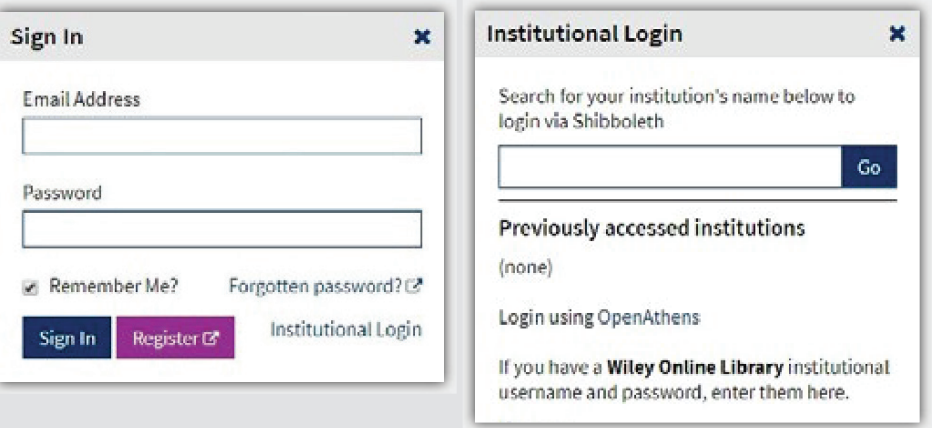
Sign In

Email Address

Password

Remember Me?

Forgotten password?

Sign In

Register

Institutional Login

Institutional Login

Search for your institution's name below to login via Shibboleth

Go

Previously accessed institutions

(none)

Login using OpenAthens

If you have a **Wiley Online Library** institutional username and password, enter them here.